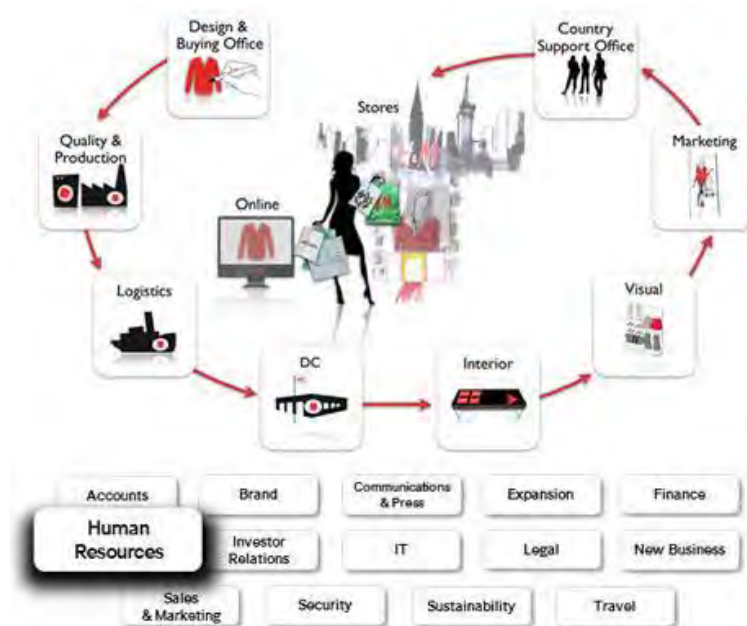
Design & Buying Office

Country Support Office

Stores

Quality & Production

Marketing

Online

Logistics

Visual

DC

Interior

Accounts

Brand

Communications & Press

Expansion

Finance

Human Resources

Investor Relations

IT

Legal

New Business

Sales & Marketing

Security

Sustainability

Travel